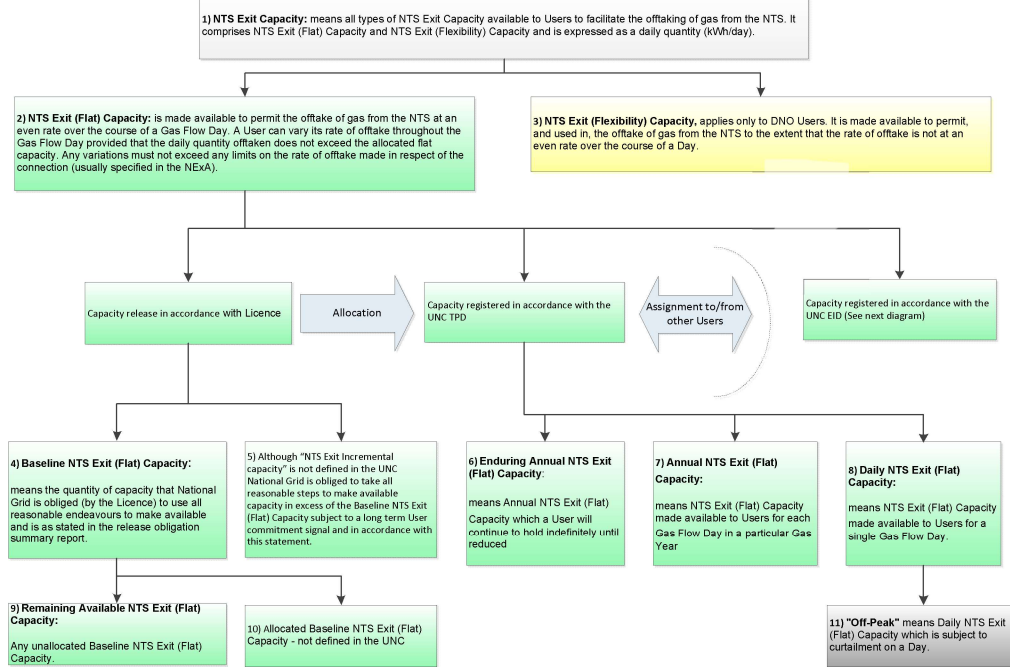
1) **NTS Exit Capacity:** means all types of NTS Exit Capacity available to Users to facilitate the offtaking of gas from the NTS. It comprises NTS Exit (Flat) Capacity and NTS Exit (Flexibility) Capacity and is expressed as a daily quantity (kWh/day).

2) **NTS Exit (Flat) Capacity:** is made available to permit the offtake of gas from the NTS at an even rate over the course of a Gas Flow Day. A User can vary its rate of offtake throughout the Gas Flow Day provided that the daily quantity offtaken does not exceed the allocated flat capacity. Any variations must not exceed any limits on the rate of offtake made in respect of the connection (usually specified in the NExA).

3) **NTS Exit (Flexibility) Capacity,** applies only to DNO Users. It is made available to permit, and used in, the offtake of gas from the NTS to the extent that the rate of offtake is not at an even rate over the course of a Day.

Capacity release in accordance with Licence

Allocation

Capacity registered in accordance with the UNC TPD

Assignment to/from other Users

Capacity registered in accordance with the UNC EID (See next diagram)

4) **Baseline NTS Exit (Flat) Capacity:**

means the quantity of capacity that National Grid is obliged (by the Licence) to use all reasonable endeavours to make available and is as stated in the release obligation summary report.

5) Although "NTS Exit Incremental capacity" is not defined in the UNC National Grid is obliged to take all reasonable steps to make available capacity in excess of the Baseline NTS Exit (Flat) Capacity subject to a long term User commitment signal and in accordance with this statement.

6) **Enduring Annual NTS Exit (Flat) Capacity:**

means Annual NTS Exit (Flat) Capacity which a User will continue to hold indefinitely until reduced

7) **Annual NTS Exit (Flat) Capacity:**

means NTS Exit (Flat) Capacity made available to Users for each Gas Flow Day in a particular Gas Year

8) **Daily NTS Exit (Flat) Capacity:**

means NTS Exit (Flat) Capacity made available to Users for a single Gas Flow Day.

9) **Remaining Available NTS Exit (Flat) Capacity:**

Any unallocated Baseline NTS Exit (Flat) Capacity.

10) Allocated Baseline NTS Exit (Flat) Capacity - not defined in the UNC

11) **"Off-Peak"** means Daily NTS Exit (Flat) Capacity which is subject to curtailment on a Day.